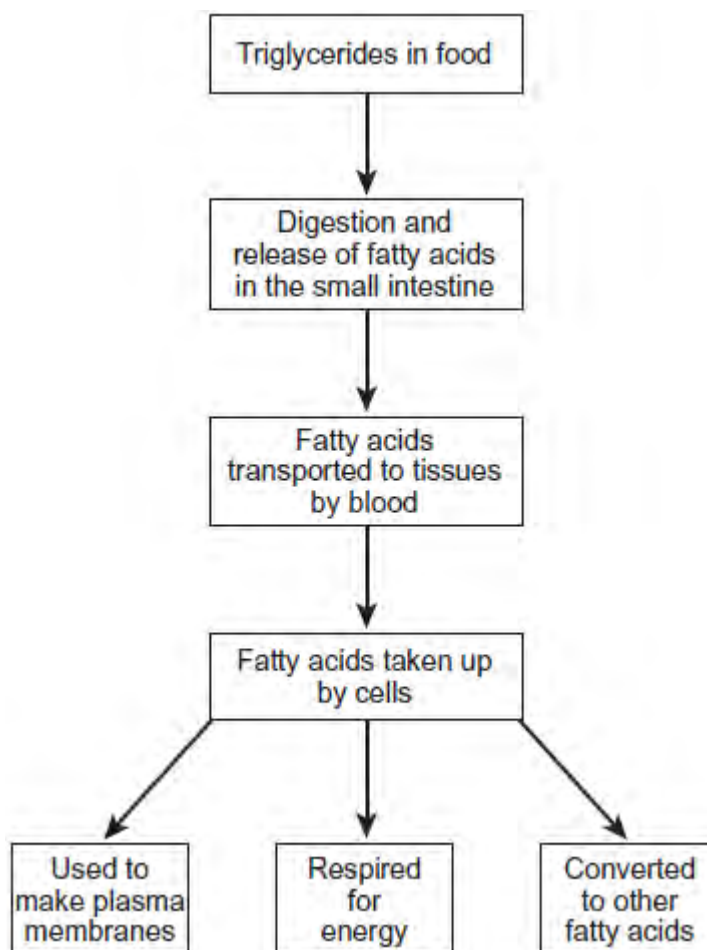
Triglycerides in food

Digestion and release of fatty acids in the small intestine

Fatty acids transported to tissues by blood

Fatty acids taken up by cells

Used to make plasma membranes

Respired for energy

Converted to other fatty acids